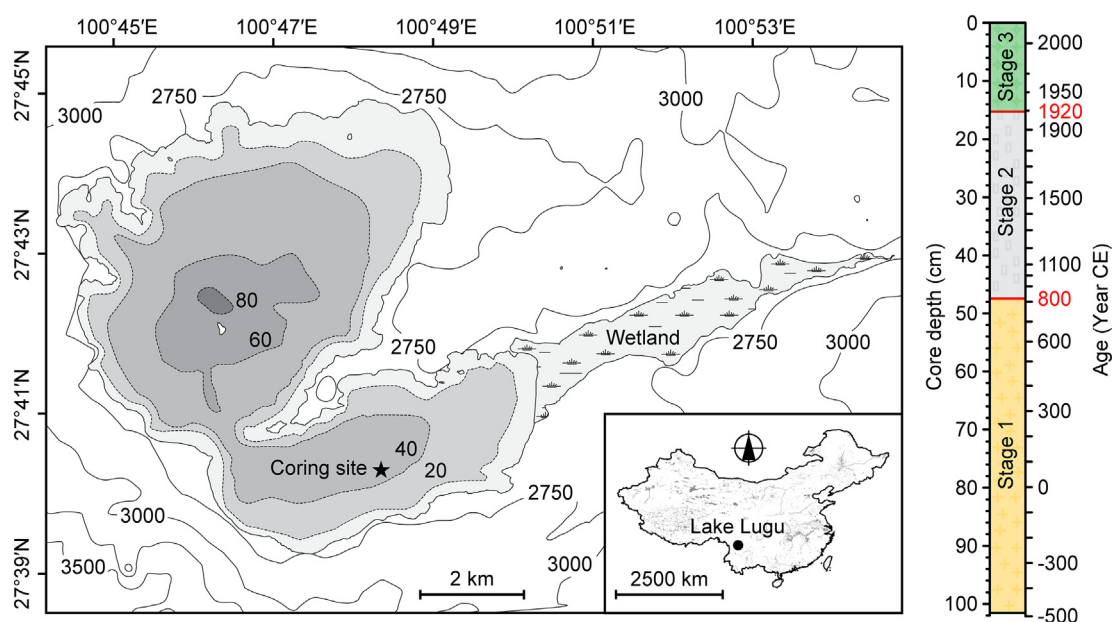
100°45′E
100°47′E
100°49′E
100°51′E
100°53′E

27°45′N
27°43′N
27°41′N
27°39′N

3000
2750
2750
3000
80
60
2750
Wetland
2750
3000
40
Coring site
20
2750
3000
3000
3500
2 km
2500 km
Lake Lugu

Core depth (cm)
0
10
20
30
40
50
60
70
80
90
100

Stage 3
Stage 2
Stage 1

Age (Year CE)
2000
1950
1920
1900
1500
1100
800
600
300
0
-300
-500